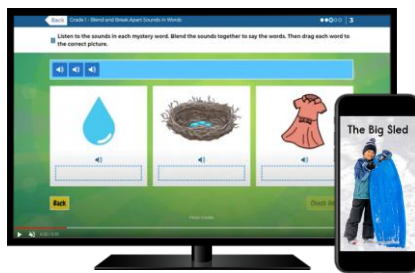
Back Grade 1 - Blend and Break Apart Sounds in Words

3

Listen to the sounds in each mystery word. Blend the sounds together to say the words. Then drag each word to the correct picture.

Back

Check

The Big Sled